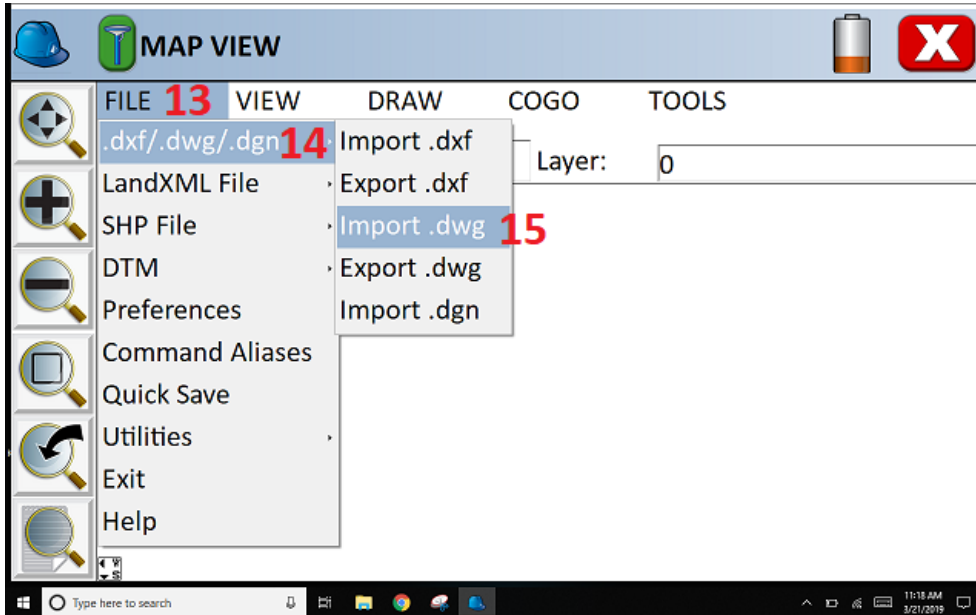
MAP VIEW

FILE 13 VIEW DRAW COGO TOOLS

.dxf/.dwg/.dgn 14
LandXML File
SHP File
DTM
Preferences
Command Aliases
Quick Save
Utilities
Exit
Help

Import .dxf
Export .dxf
Import .dwg 15
Export .dwg
Import .dgn

Layer: 0

Type here to search

11:18 AM
3/21/2019